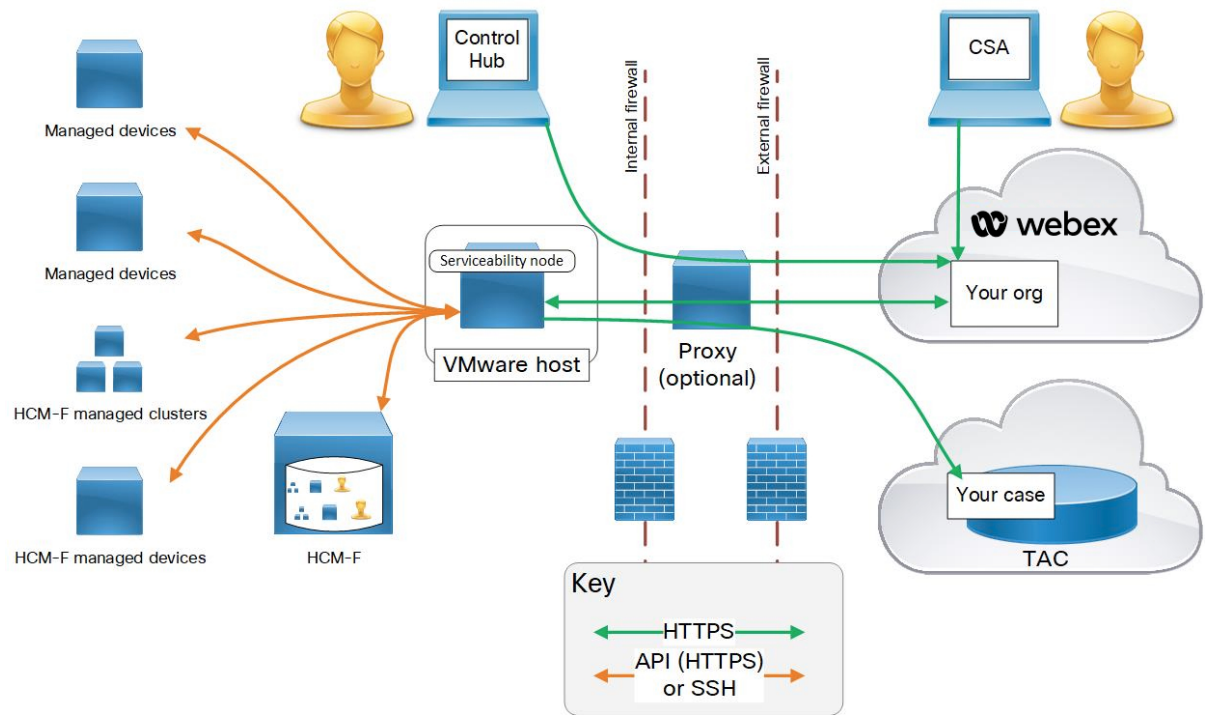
Control Hub

CSA

Internal firewall

External firewall

webex

Managed devices

Managed devices

Serviceability node

Your org

VMware host

Proxy (optional)

HCM-F managed clusters

Your case

TAC

HCM-F managed devices

HCM-F

Key

HTTPS

API (HTTPS) or SSH